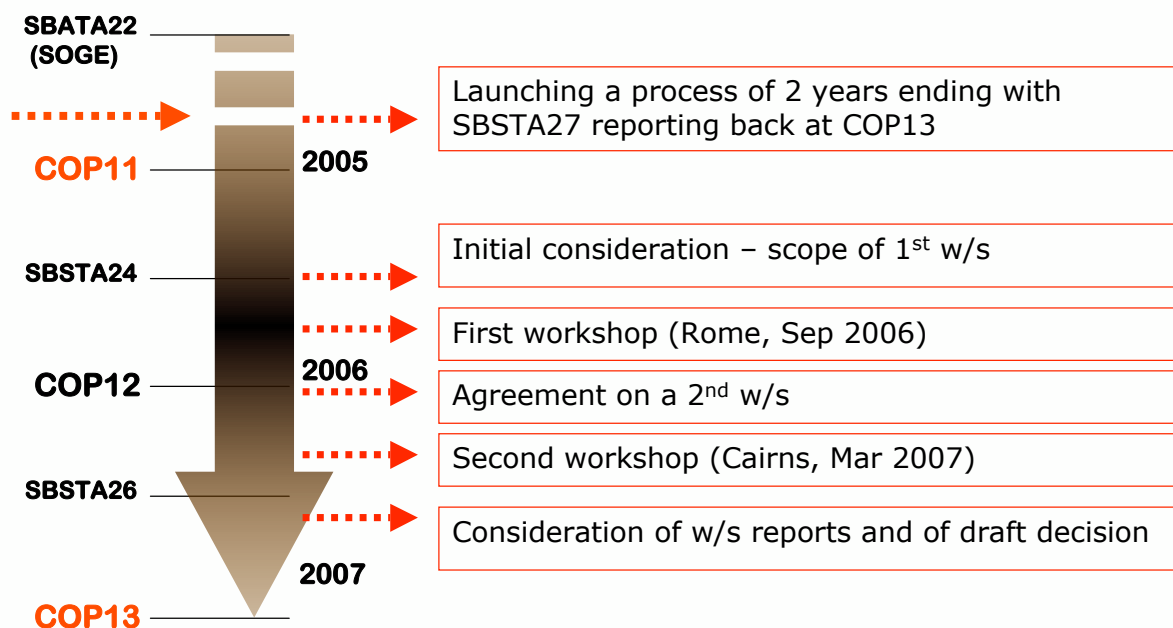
SBATA22 (SOGE)

Launching a process of 2 years ending with SBSTA27 reporting back at COP13

COP11

2005

Initial consideration – scope of 1$^{st}$ w/s

SBSTA24

First workshop (Rome, Sep 2006)

COP12

2006

Agreement on a 2$^{nd}$ w/s

Second workshop (Cairns, Mar 2007)

SBSTA26

Consideration of w/s reports and of draft decision

2007

COP13